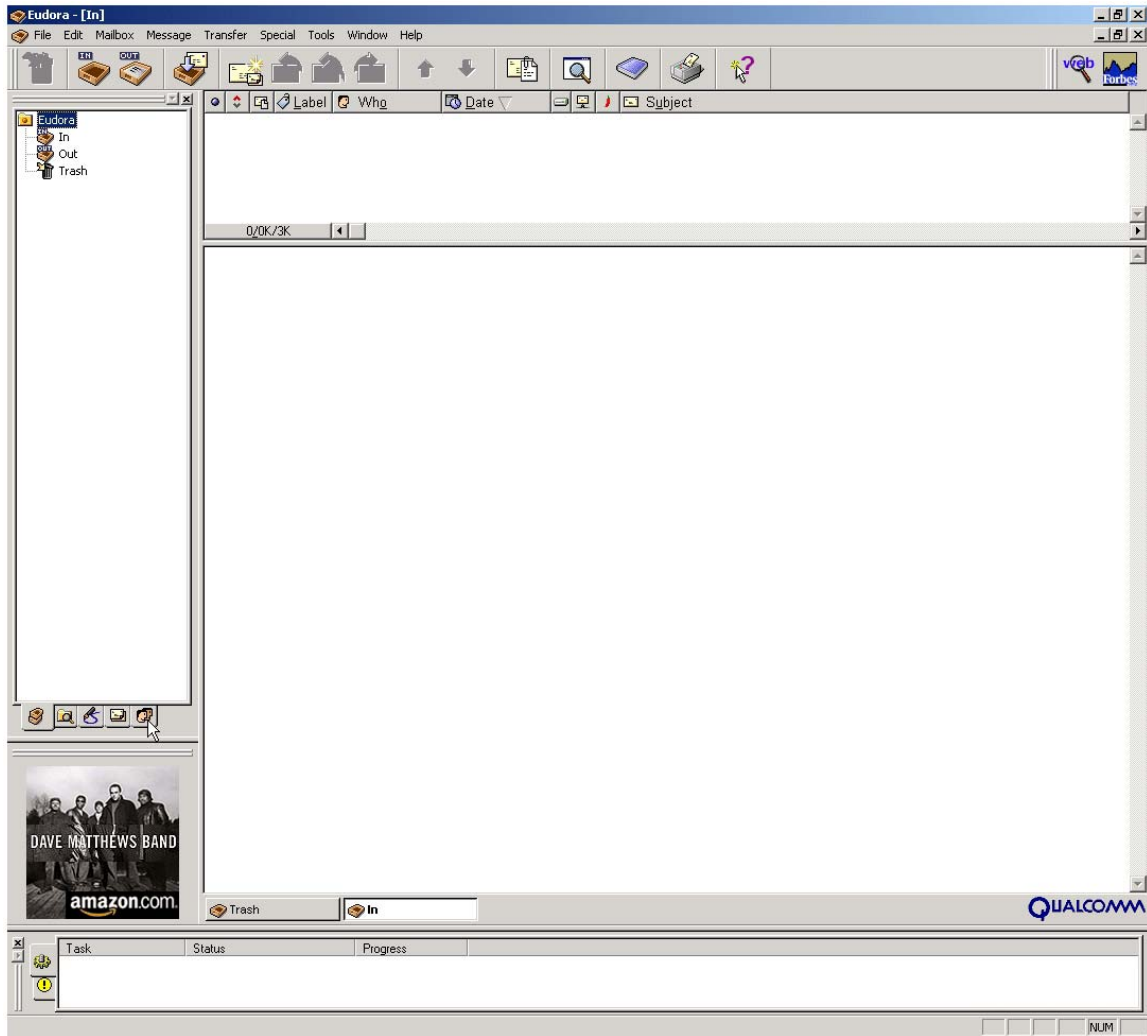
Eudora - [In]

File Edit Mailbox Message Transfer Special Tools Window Help

IN OUT

web Forbes

Eudora
In
Out
Trash

Label Who Date Subject

0/0K/3K

DAVE MATTHEWS BAND
amazon.com

Trash In

QUALCOMM

Task Status Progress

NUM